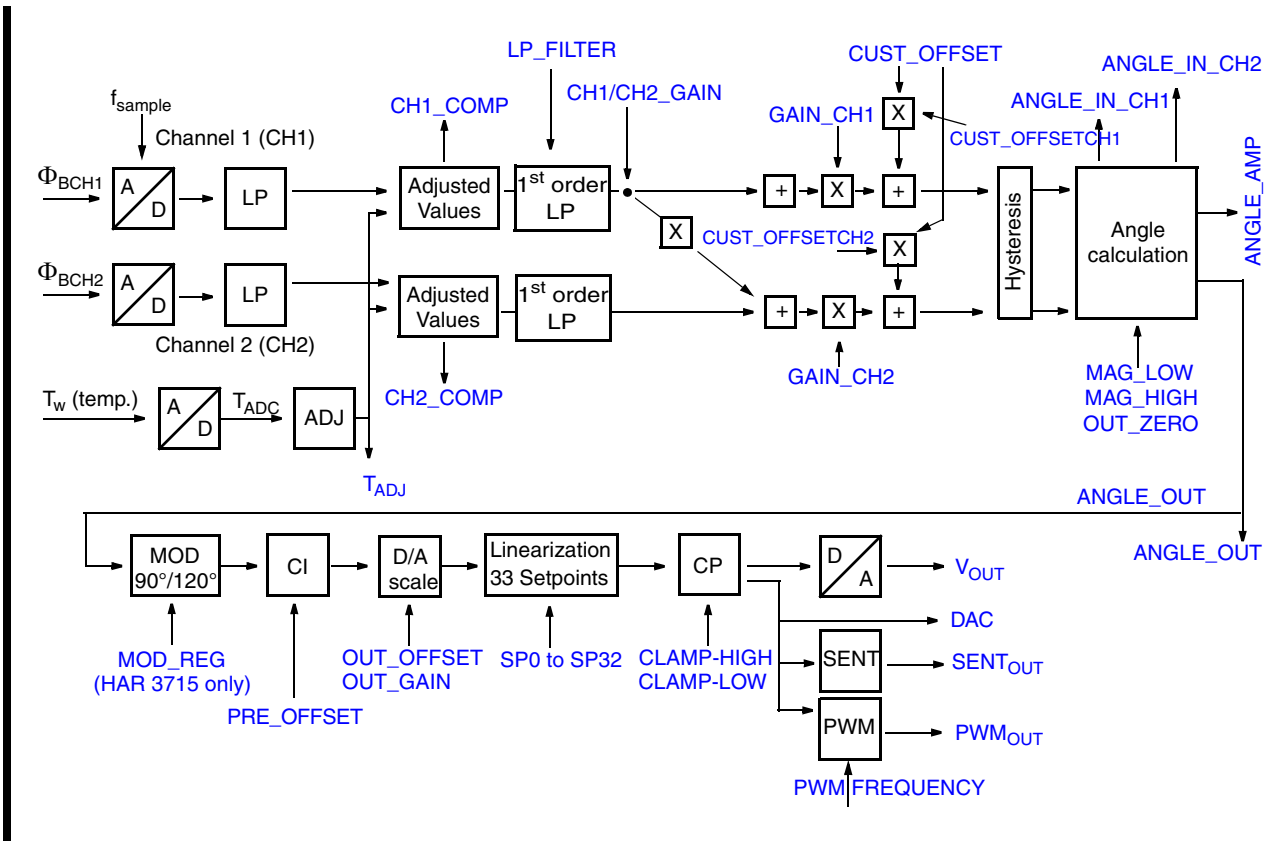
LP_FILTER
CUST_OFFSET
ANGLE_IN_CH2
$f_{sample}$
CH1_COMP
CH1/CH2_GAIN
ANGLE_IN_CH1
GAIN_CH1
X
CUST_OFFSETCH1
Channel 1 (CH1)
$\Phi_{BCH1}$
A
D
LP
Adjusted Values
$1^{st}$ order LP
+
X
+
Hysteresis
Angle calculation
ANGLE_AMP
X
CUST_OFFSETCH2
X
$\Phi_{BCH2}$
A
D
LP
Adjusted Values
$1^{st}$ order LP
+
X
+
Channel 2 (CH2)
GAIN_CH2
MAG_LOW
MAG_HIGH
OUT_ZERO
$T_w$ (temp.)
A
D
$T_{ADC}$
ADJ
CH2_COMP
$T_{ADJ}$
ANGLE_OUT
ANGLE_OUT
MOD 90°/120°
CI
D/A scale
Linearization 33 Setpoints
CP
D
A
$V_{OUT}$
DAC
SENT
$SENT_{OUT}$
PWM
$PWM_{OUT}$
MOD_REG
(HAR 3715 only)
PRE_OFFSET
OUT_OFFSET
OUT_GAIN
SP0 to SP32
CLAMP-HIGH
CLAMP-LOW
PWM FREQUENCY